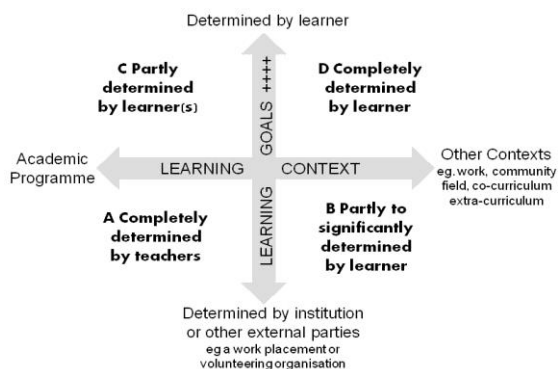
Determined by learner

C Partly determined by learner(s)

GOALS ++++

D Completely determined by learner

Academic Programme

LEARNING

CONTEXT

Other Contexts
eg. work, community field, co-curriculum extra-curriculum

A Completely determined by teachers

LEARNING

B Partly to significantly determined by learner

Determined by institution or other external parties
eg a work placement or volunteering organisation